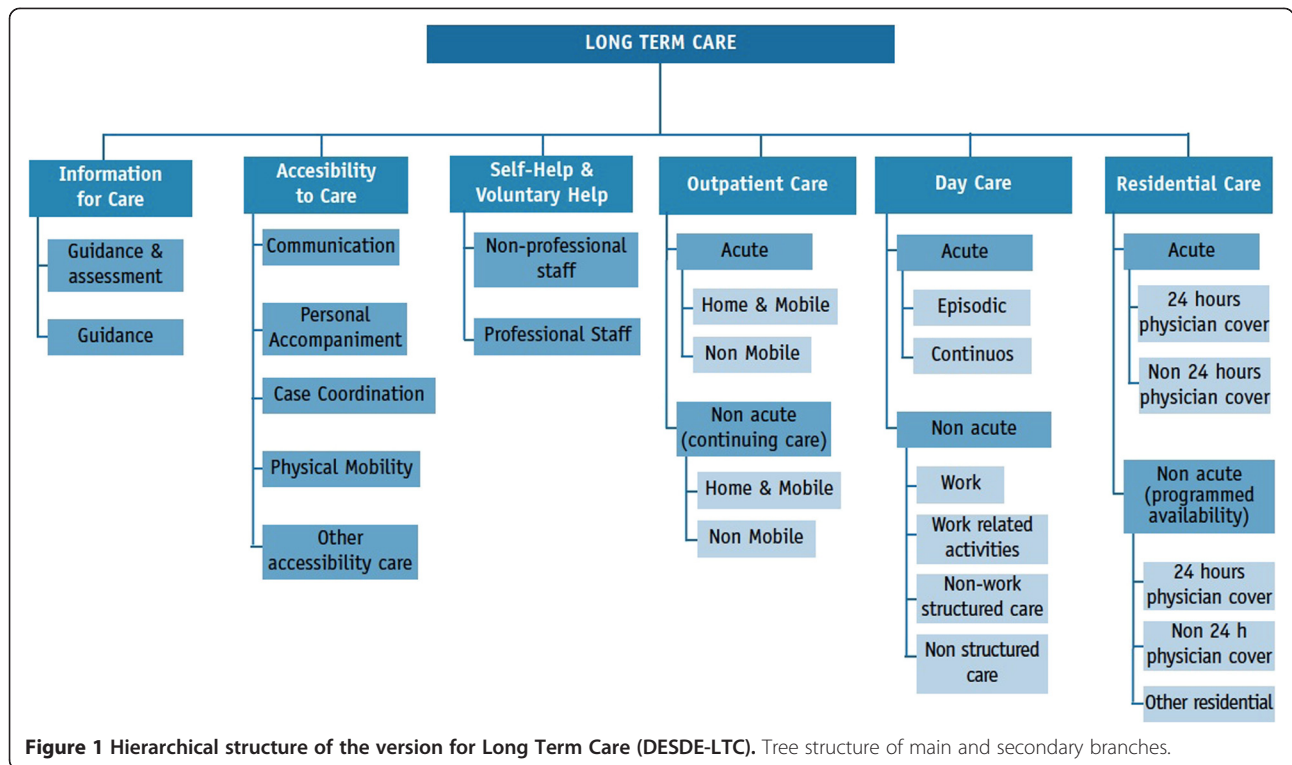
LONG TERM CARE

Information for Care

Guidance & assessment

Guidance

Accesibility to Care

Communication

Personal Accompaniment

Case Coordination

Physical Mobility

Other accessibility care

Self-Help & Voluntary Help

Non-professional staff

Professional Staff

Outpatient Care

Acute

Home & Mobile

Non Mobile

Non acute (continuing care)

Home & Mobile

Non Mobile

Day Care

Acute

Episodic

Continuos

Non acute

Work

Work related activities

Non-work structured care

Non structured care

Residential Care

Acute

24 hours physician cover

Non 24 hours physician cover

Non acute (programmed availability)

24 hours physician cover

Non 24 h physician cover

Other residential

**Figure 1 Hierarchical structure of the version for Long Term Care (DESDE-LTC).** Tree structure of main and secondary branches.